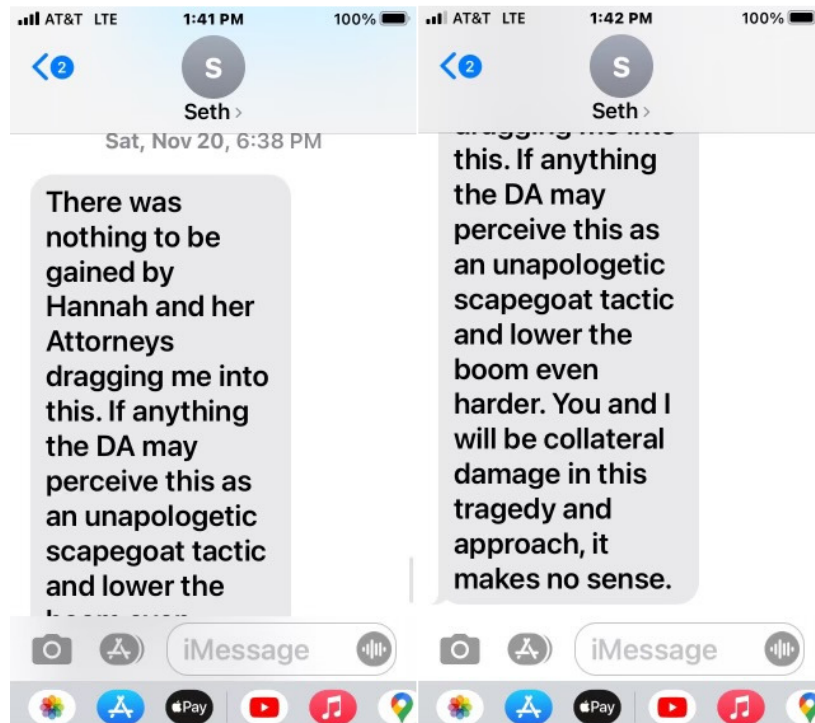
AT&T LTE 1:41 PM 100%

2

S

Seth >

Sat, Nov 20, 6:38 PM

There was nothing to be gained by Hannah and her Attorneys dragging me into this. If anything the DA may perceive this as an unapologetic scapegoat tactic and lower the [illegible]

iMessage

Pay

AT&T LTE 1:42 PM 100%

2

S

Seth >

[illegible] this. If anything the DA may perceive this as an unapologetic scapegoat tactic and lower the boom even harder. You and I will be collateral damage in this tragedy and approach, it makes no sense.

iMessage

Pay